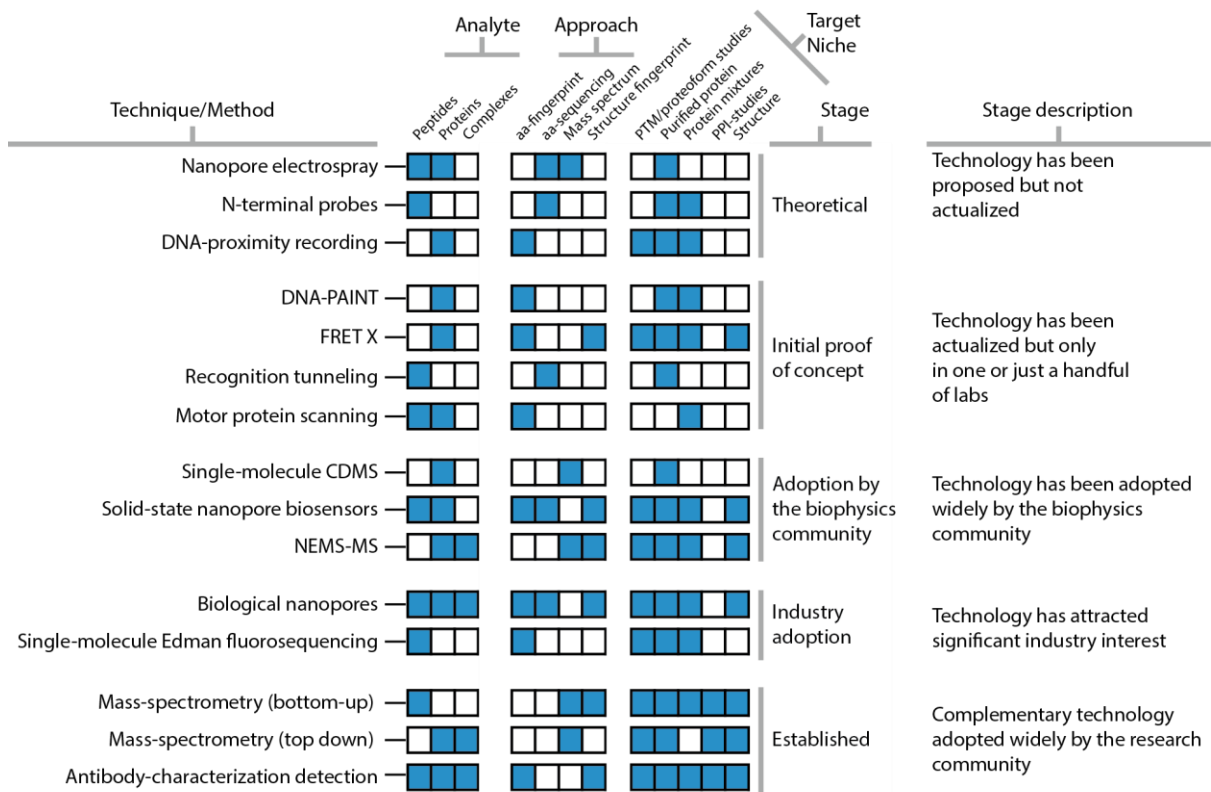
Analyte

Approach

Target Niche

Technique/Method

Peptides Proteins Complexes

aa-fingerprint aa-sequencing Mass spectrum Structure fingerprint

PTM/proteoform studies Purified protein Protein mixtures PPI-studies Structure

Stage

Stage description

Nanopore electrospray

N-terminal probes

DNA-proximity recording

Theoretical

Technology has been proposed but not actualized

DNA-PAINT

FRET X

Recognition tunneling

Motor protein scanning

Initial proof of concept

Technology has been actualized but only in one or just a handful of labs

Single-molecule CDMS

Solid-state nanopore biosensors

NEMS-MS

Adoption by the biophysics community

Technology has been adopted widely by the biophysics community

Biological nanopores

Single-molecule Edman fluorosequencing

Industry adoption

Technology has attracted significant industry interest

Mass-spectrometry (bottom-up)

Mass-spectrometry (top down)

Antibody-characterization detection

Established

Complementary technology adopted widely by the research community